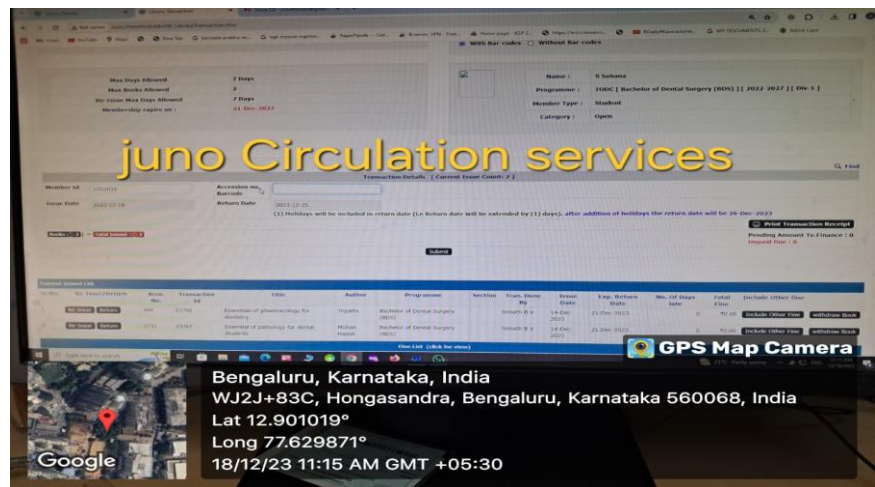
With Bar codes Without Bar codes

Max Days Allowed 7 Days
Max Books Allowed 2
Re-Issue Max Days Allowed 7 Days
Membership expire on : 31-Dec-2027

Name : S Sahana
Programme : TODC [ Bachelor of Dental Surgery (BDS) ] [ 2022 2027 ] [ Div 1 ]
Member Type : Student
Category : Open

juno Circulation services

Find

Transaction Details [ Current Issue Count: 2 ]

Member Id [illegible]
Accession no. / Barcode
Issue Date 2023-12-18
Return Date 2023-12-25

(1) Holidays will be included in return date (i.e Return date will be extended by (1) days), after addition of holidays the return date will be 26-Dec-2023

Print Transaction Receipt
Pending Amount To Finance : 0
Unpaid fine : 0

Books : 2 Total Issued : 2

Submit

Current Issued List

| Sl.No. | Re-Issue/Return | Accn. No. | Transaction Id | Title | Author | Programme | Section | Tran. Done By | Issue Date | Exp. Return Date | No. Of Days late | Total Fine | Include Other fine |
|---|---|---|---|---|---|---|---|---|---|---|---|---|---|
| 1 | Re-Issue Return | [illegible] | 21766 | Essentials of pharmacology for dentistry | Tripathi | Bachelor of Dental Surgery (BDS) | | Smruthi B V | 14-Dec-2023 | 21-Dec-2023 | 0 | ₹0.00 | Include Other Fine withdraw Book |
| 2 | Re-Issue Return | 2731 | 21767 | Essential of pathology for dental students | Mohan Harsh | Bachelor of Dental Surgery (BDS) | | Smruthi B V | 14-Dec-2023 | 21-Dec-2023 | 0 | ₹0.00 | Include Other Fine withdraw Book |

Fine List (click for view)

Type here to search

GPS Map Camera

Bengaluru, Karnataka, India
WJ2J+83C, Hongasandra, Bengaluru, Karnataka 560068, India
Lat 12.901019°
Long 77.629871°
18/12/23 11:15 AM GMT +05:30

Google